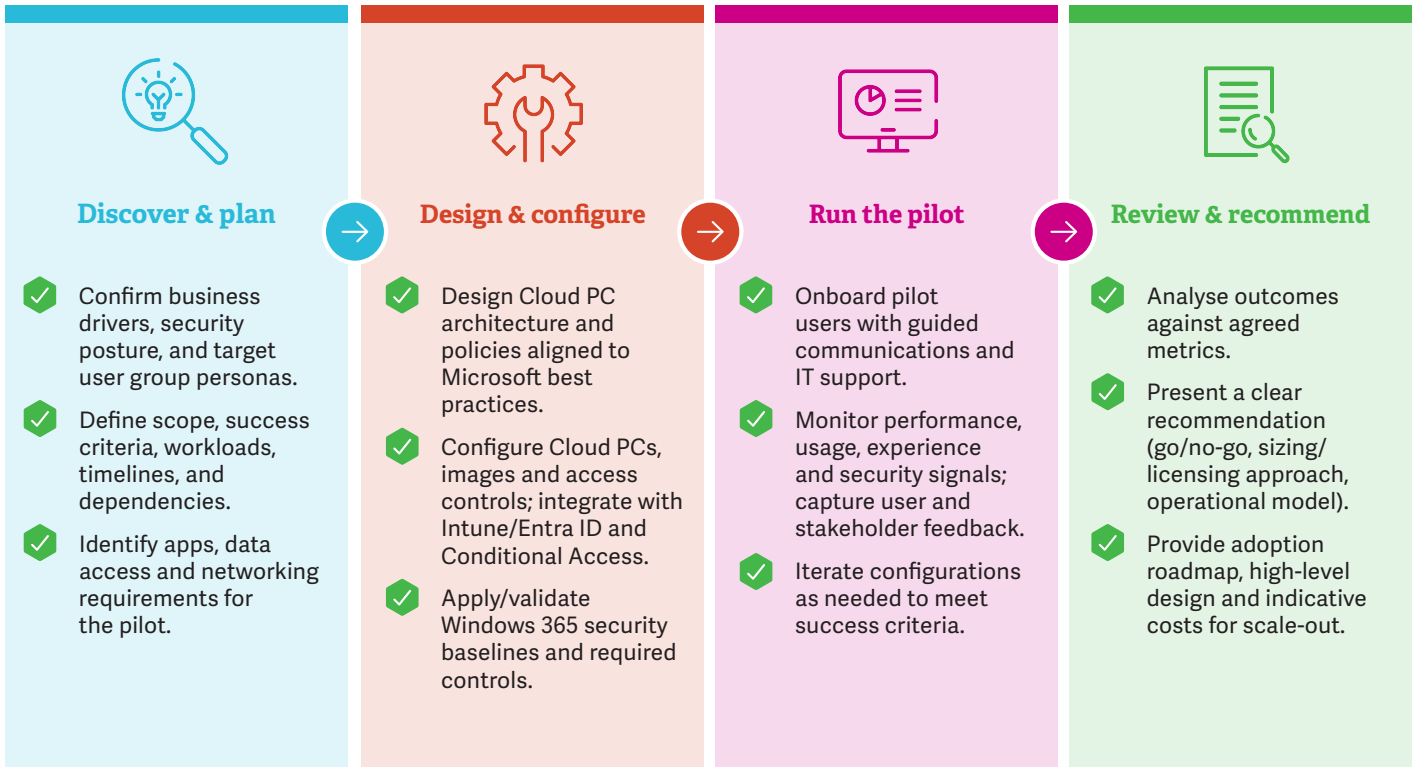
Discover & plan

Confirm business drivers, security posture, and target user group personas.

Define scope, success criteria, workloads, timelines, and dependencies.

Identify apps, data access and networking requirements for the pilot.

Design & configure

Design Cloud PC architecture and policies aligned to Microsoft best practices.

Configure Cloud PCs, images and access controls; integrate with Intune/Entra ID and Conditional Access.

Apply/validate Windows 365 security baselines and required controls.

Run the pilot

Onboard pilot users with guided communications and IT support.

Monitor performance, usage, experience and security signals; capture user and stakeholder feedback.

Iterate configurations as needed to meet success criteria.

Review & recommend

Analyse outcomes against agreed metrics.

Present a clear recommendation (go/no-go, sizing/ licensing approach, operational model).

Provide adoption roadmap, high-level design and indicative costs for scale-out.